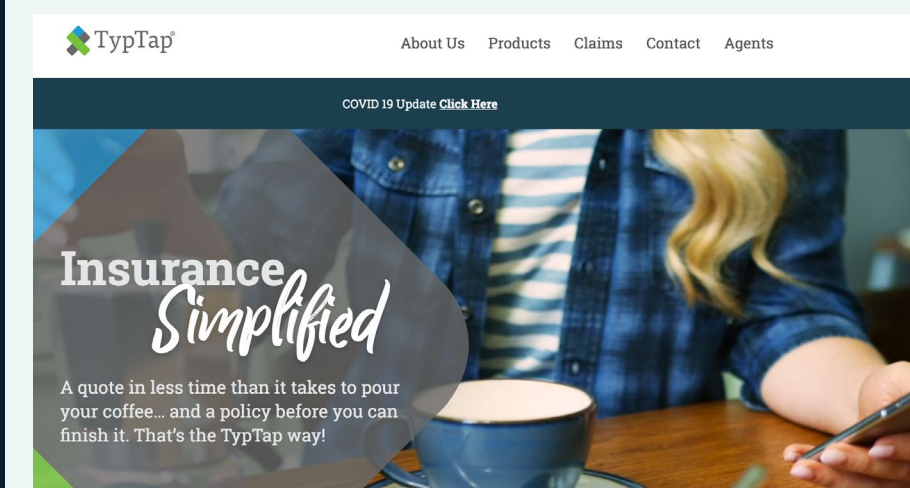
TypTap®

About Us Products Claims Contact Agents

COVID 19 Update Click Here

Insurance Simplified

A quote in less time than it takes to pour your coffee… and a policy before you can finish it. That's the TypTap way!